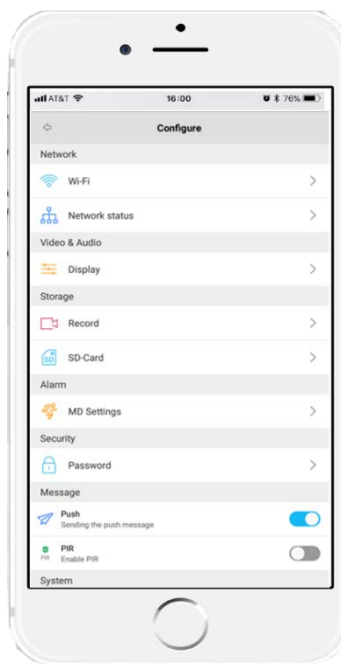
AT&T 16:00 76%

Configure

Network

Wi-Fi

Network status

Video & Audio

Display

Storage

Record

SD-Card

Alarm

MD Settings

Security

Password

Message

Push
Sending the push message

PIR
Enable PIR

System